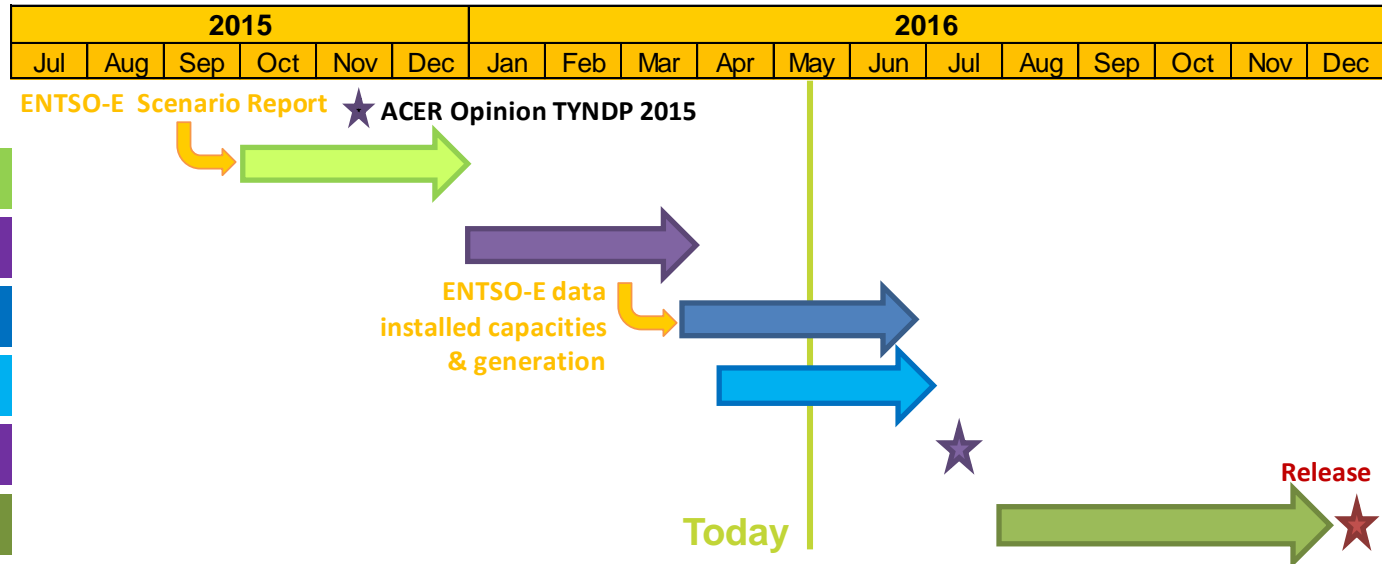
| 2015 | | | | | | 2016 | | | | | | | | | | | |
|---|---|---|---|---|---|---|---|---|---|---|---|---|---|---|---|---|---|
| Jul | Aug | Sep | Oct | Nov | Dec | Jan | Feb | Mar | Apr | May | Jun | Jul | Aug | Sep | Oct | Nov | Dec |

ENTSO-E Scenario Report

ACER Opinion TYNDP 2015

ENTSO-E data installed capacities & generation

Release

Today